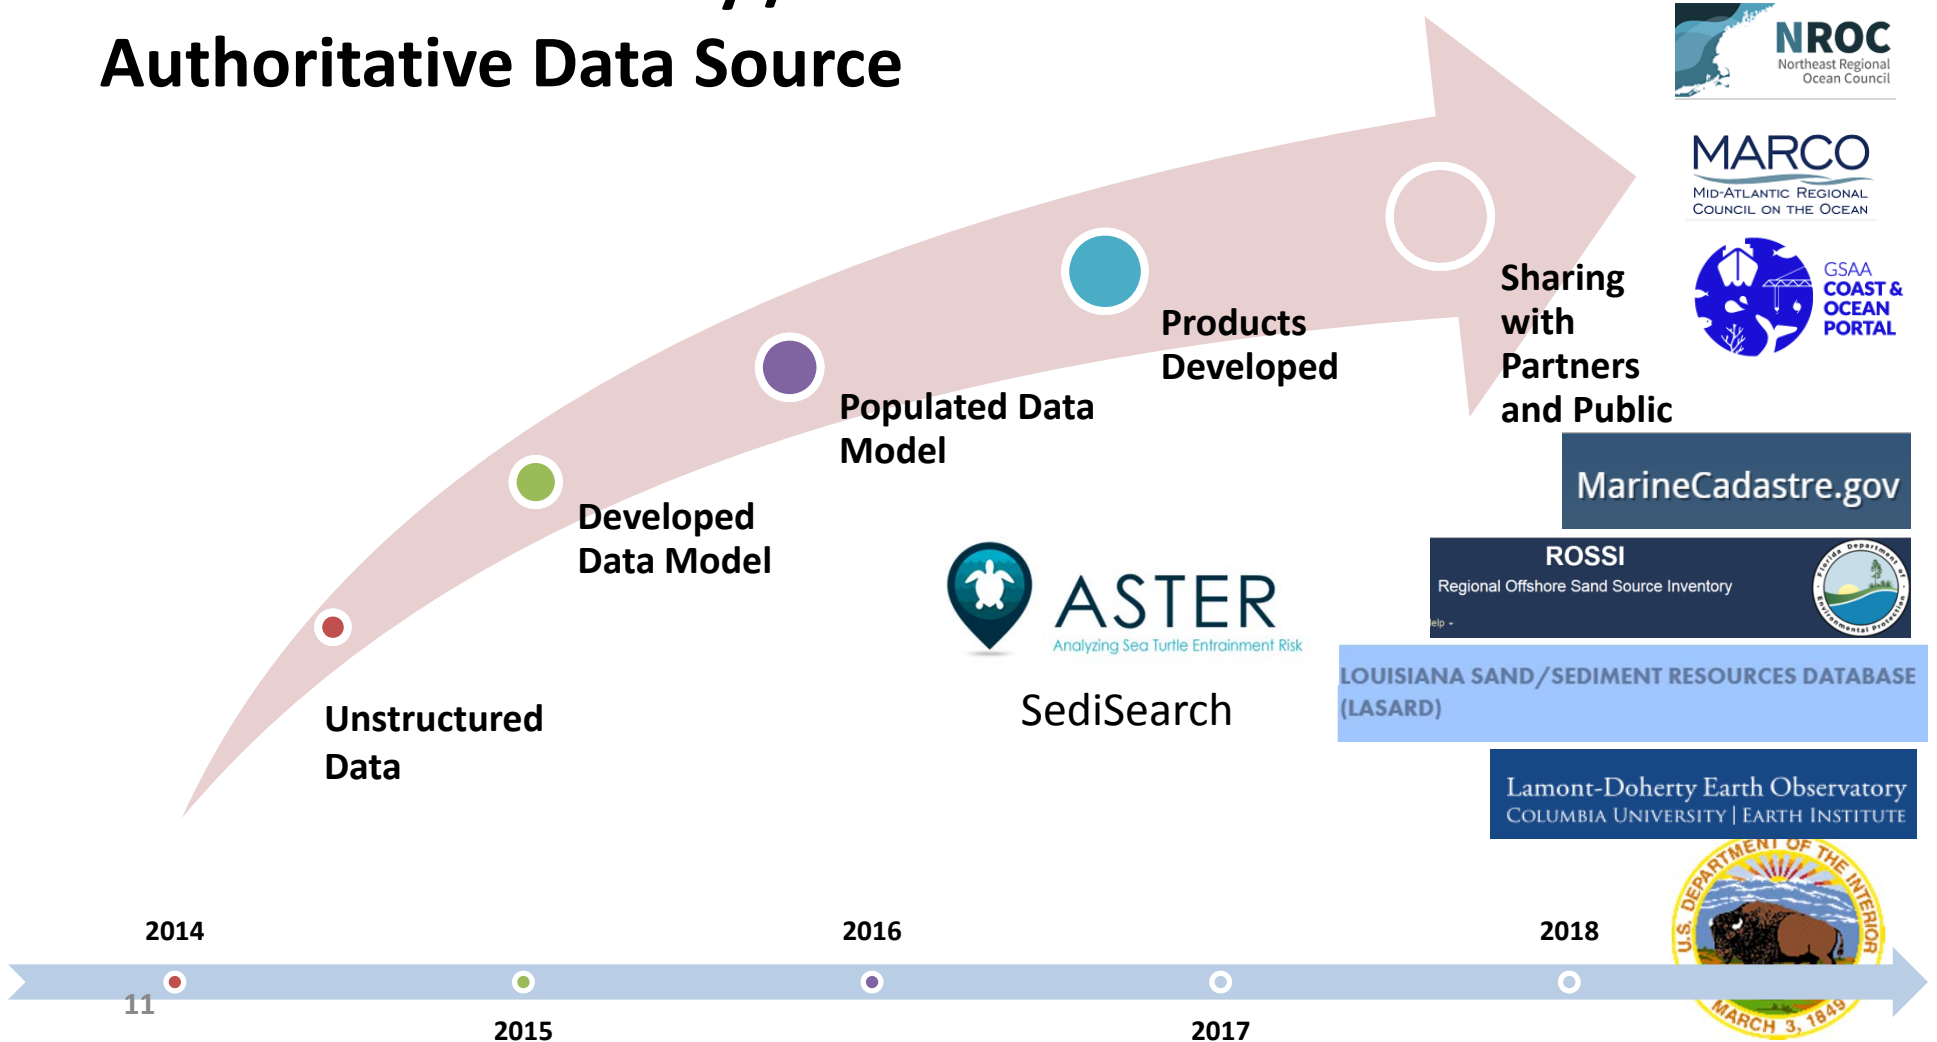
Authoritative Data Source

NROC
Northeast Regional Ocean Council

MARCO
Mid-Atlantic Regional Council on the Ocean

GSAA
COAST & OCEAN PORTAL

Sharing with Partners and Public

Products Developed

Populated Data Model

Developed Data Model

Unstructured Data

MarineCadastre.gov

ROSSI
Regional Offshore Sand Source Inventory

ASTER
Analyzing Sea Turtle Entrainment Risk

SediSearch

LOUISIANA SAND/SEDIMENT RESOURCES DATABASE (LASARD)

Lamont-Doherty Earth Observatory
Columbia University | Earth Institute

U.S. DEPARTMENT OF THE INTERIOR
MARCH 3, 1849

2014
2015
2016
2017
2018

11